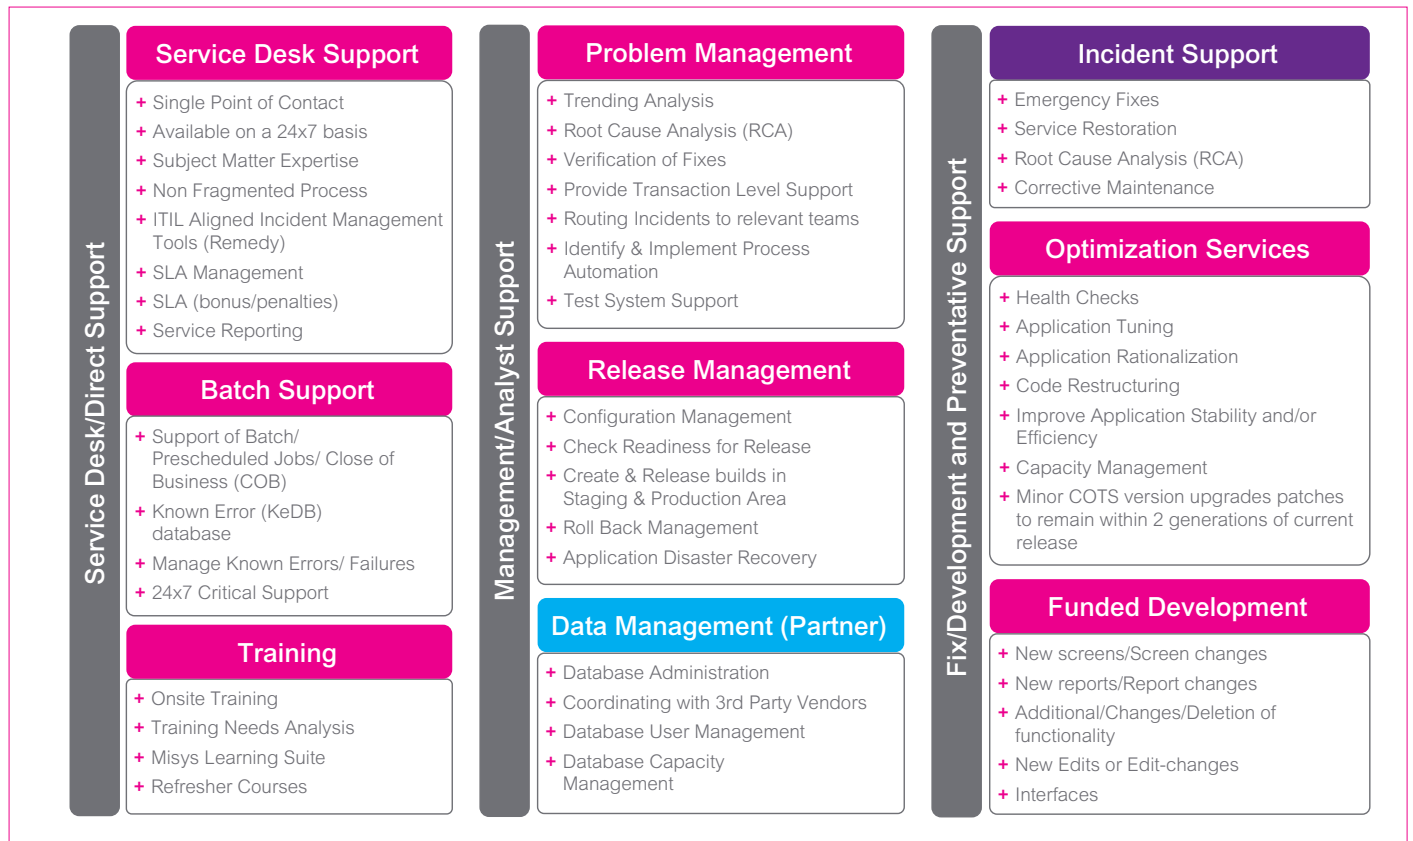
Service Desk/Direct Support

Service Desk Support

+ Single Point of Contact
+ Available on a 24x7 basis
+ Subject Matter Expertise
+ Non Fragmented Process
+ ITIL Aligned Incident Management Tools (Remedy)
+ SLA Management
+ SLA (bonus/penalties)
+ Service Reporting

Batch Support

+ Support of Batch/ Prescheduled Jobs/ Close of Business (COB)
+ Known Error (KeDB) database
+ Manage Known Errors/ Failures
+ 24x7 Critical Support

Training

+ Onsite Training
+ Training Needs Analysis
+ Misys Learning Suite
+ Refresher Courses

Management/Analyst Support

Problem Management

+ Trending Analysis
+ Root Cause Analysis (RCA)
+ Verification of Fixes
+ Provide Transaction Level Support
+ Routing Incidents to relevant teams
+ Identify & Implement Process Automation
+ Test System Support

Release Management

+ Configuration Management
+ Check Readiness for Release
+ Create & Release builds in Staging & Production Area
+ Roll Back Management
+ Application Disaster Recovery

Data Management (Partner)

+ Database Administration
+ Coordinating with 3rd Party Vendors
+ Database User Management
+ Database Capacity Management

Fix/Development and Preventative Support

Incident Support

+ Emergency Fixes
+ Service Restoration
+ Root Cause Analysis (RCA)
+ Corrective Maintenance

Optimization Services

+ Health Checks
+ Application Tuning
+ Application Rationalization
+ Code Restructuring
+ Improve Application Stability and/or Efficiency
+ Capacity Management
+ Minor COTS version upgrades patches to remain within 2 generations of current release

Funded Development

+ New screens/Screen changes
+ New reports/Report changes
+ Additional/Changes/Deletion of functionality
+ New Edits or Edit-changes
+ Interfaces